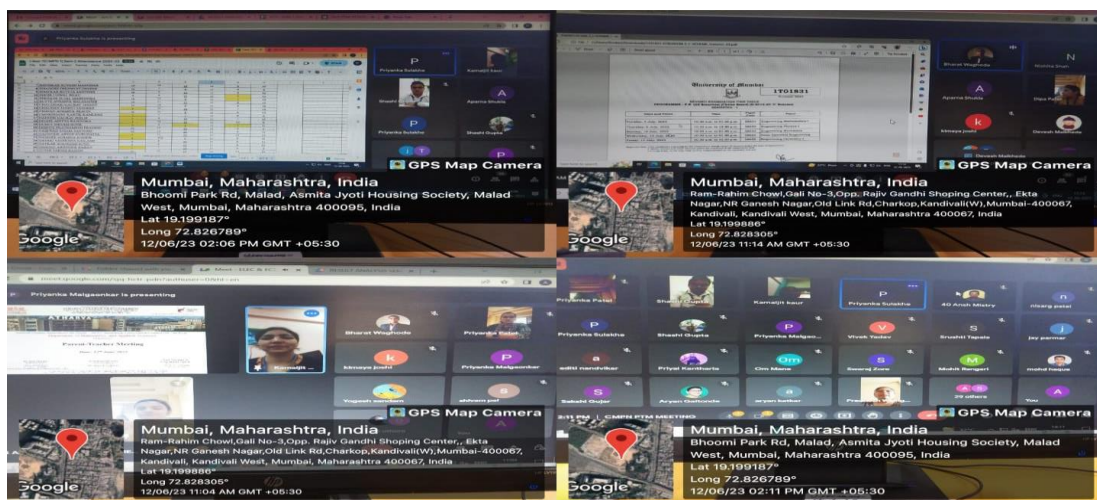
Priyanka Sulakhe is presenting

Priyanka Sulakhe

Kamaljit Kaur

Shashi

Aparna Shukla

Priyanka Sulakhe

Shashi Gupta

GPS Map Camera

Google

Mumbai, Maharashtra, India
Bhoomi Park Rd, Malad, Asmita Jyoti Housing Society, Malad West, Mumbai, Maharashtra 400095, India
Lat 19.199187°
Long 72.826789°
12/06/23 02:06 PM GMT +05:30

University of Mumbai

1T01831

Bharat Waghode

Nishita Shah

Aparna Shukla

Dipu Patel

Kimaya Joshi

Devesh Makhade

GPS Map Camera

Google

Mumbai, Maharashtra, India
Ram-Rahim Chowl,Gali No-3,Opp. Rajiv Gandhi Shoping Center,, Ekta Nagar,NR Ganesh Nagar,Old Link Rd,Charkop,Kandivali(W),Mumbai-400067, Kandivali, Kandivali West, Mumbai, Maharashtra 400067, India
Lat 19.199886°
Long 72.828305°
12/06/23 11:14 AM GMT +05:30

Priyanka Malgaonkar is presenting

Parent-Teacher Meeting

Kamaljit

Bharat Waghode

Priyanka Patel

Kimaya Joshi

Priyanka Malgaonkar

Yogesh

GPS Map Camera

Google

Mumbai, Maharashtra, India
Ram-Rahim Chowl,Gali No-3,Opp. Rajiv Gandhi Shoping Center,, Ekta Nagar,NR Ganesh Nagar,Old Link Rd,Charkop,Kandivali(W),Mumbai-400067, Kandivali, Kandivali West, Mumbai, Maharashtra 400067, India
Lat 19.199886°
Long 72.828305°
12/06/23 11:04 AM GMT +05:30

Priyanka Patel

Shashi Gupta

Kamaljit kaur

Priyanka Sulakhe

40 Ansh Mistry

nirang patel

Priyanka Sulakhe

Shashi Gupta

Priyanka Malgao...

Vivek Yadav

Srushti Tapale

jay parmar

aditi nandvikar

Priyal Kanthoria

Om Mane

Swaraj Zore

Mohit Bangeri

mohd haque

Sakshi Gujar

Aryan Gaikwade

aryan barker

29 others

You

CMPN PTM MEETING

GPS Map Camera

Google

Mumbai, Maharashtra, India
Bhoomi Park Rd, Malad, Asmita Jyoti Housing Society, Malad West, Mumbai, Maharashtra 400095, India
Lat 19.199187°
Long 72.826789°
12/06/23 02:11 PM GMT +05:30